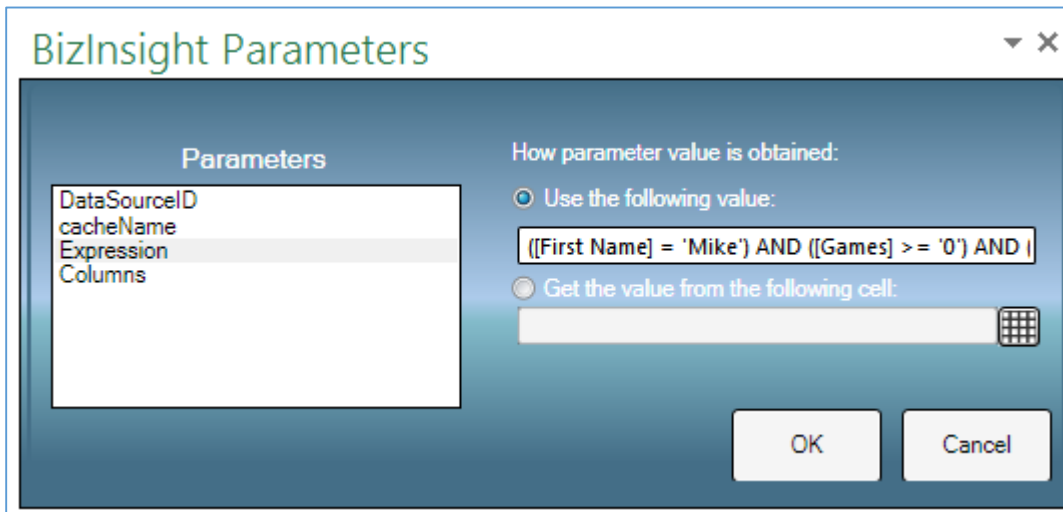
BizInsight Parameters

Parameters

DataSourceID
cacheName
Expression
Columns

How parameter value is obtained:

Use the following value:

([First Name] = 'Mike') AND ([Games] >= '0') AND (

Get the value from the following cell:

OK

Cancel